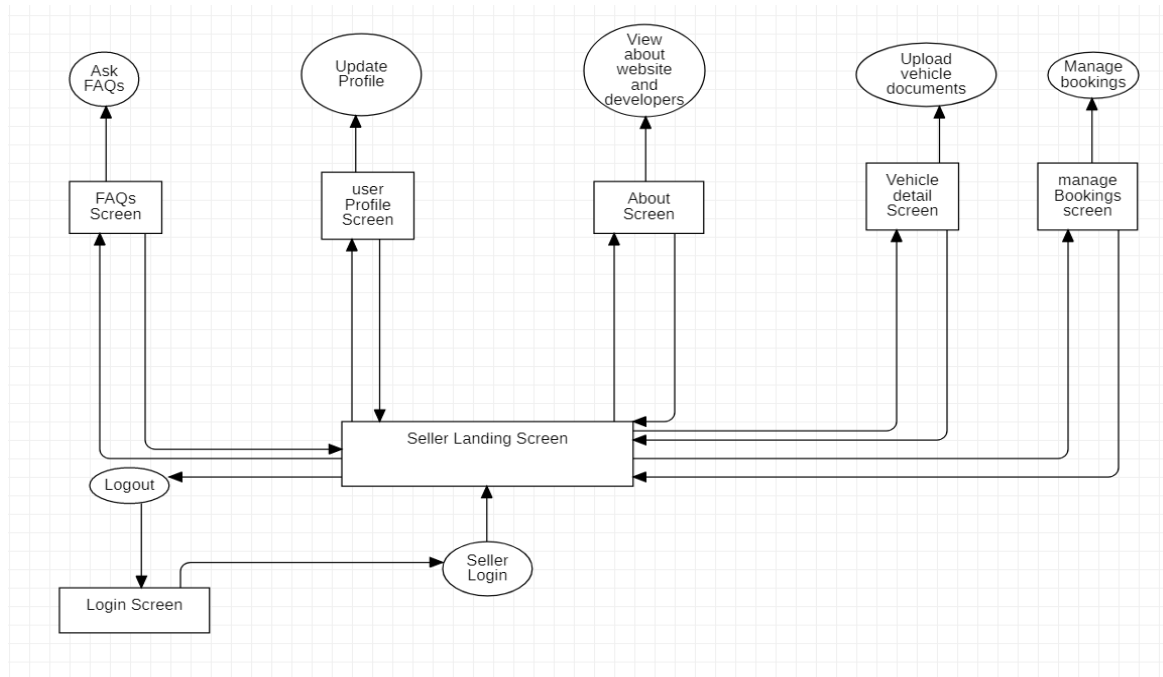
Ask FAQs

Update Profile

View about website and developers

Upload vehicle documents

Manage bookings

FAQs Screen

user Profile Screen

About Screen

Vehicle detail Screen

manage Bookings screen

Seller Landing Screen

Logout

Login Screen

Seller Login